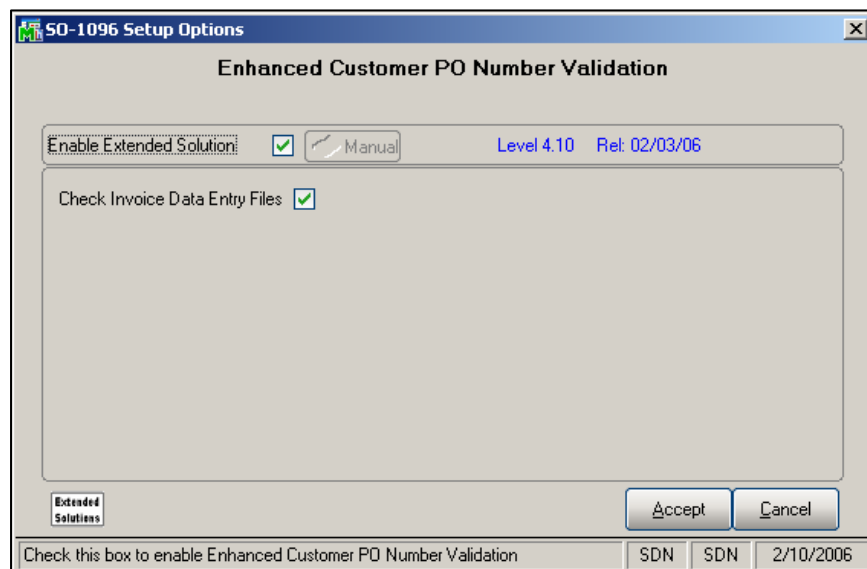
SO-1096 Setup Options

Enhanced Customer PO Number Validation

Enable Extended Solution Manual Level 4.10 Rel: 02/03/06

Check Invoice Data Entry Files

Extended Solutions

Accept Cancel

Check this box to enable Enhanced Customer PO Number Validation SDN SDN 2/10/2006